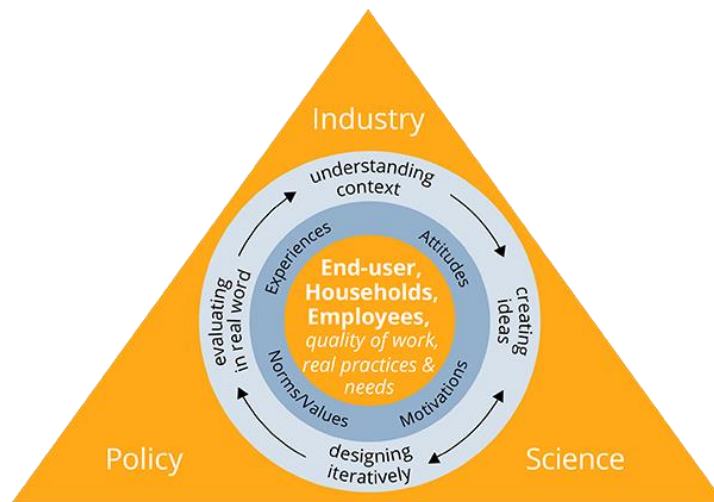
Industry

understanding context

creating ideas

designing iteratively

evaluating in real word

Experiences

Attitudes

Motivations

Norms/Values

End-user, Households, Employees, quality of work, real practices & needs

Policy

Science